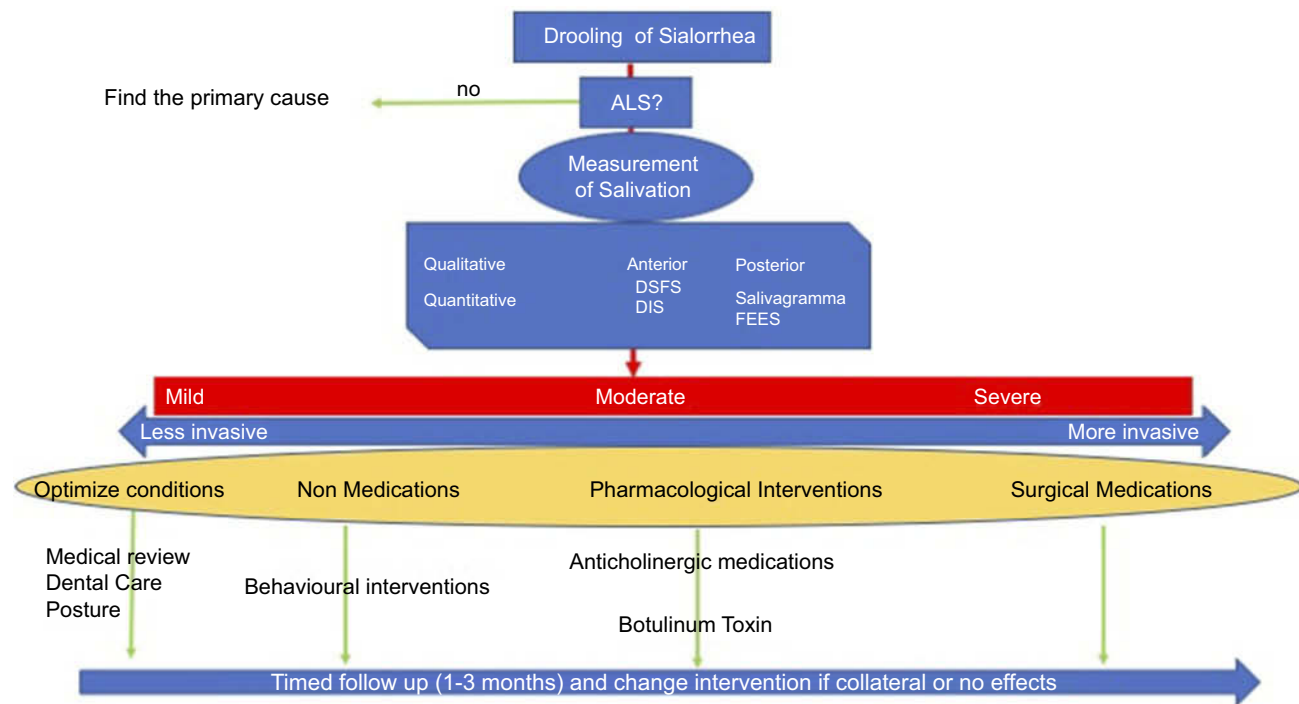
Drooling of Sialorrhea

ALS?

no

Find the primary cause

Measurement of Salivation

Qualitative

Quantitative

Anterior
DSFS
DIS

Posterior

Salivagramma
FEES

Mild

Moderate

Severe

Less invasive

More invasive

Optimize conditions

Non Medications

Pharmacological Interventions

Surgical Medications

Medical review
Dental Care
Posture

Behavioural interventions

Anticholinergic medications

Botulinum Toxin

Timed follow up (1-3 months) and change intervention if collateral or no effects